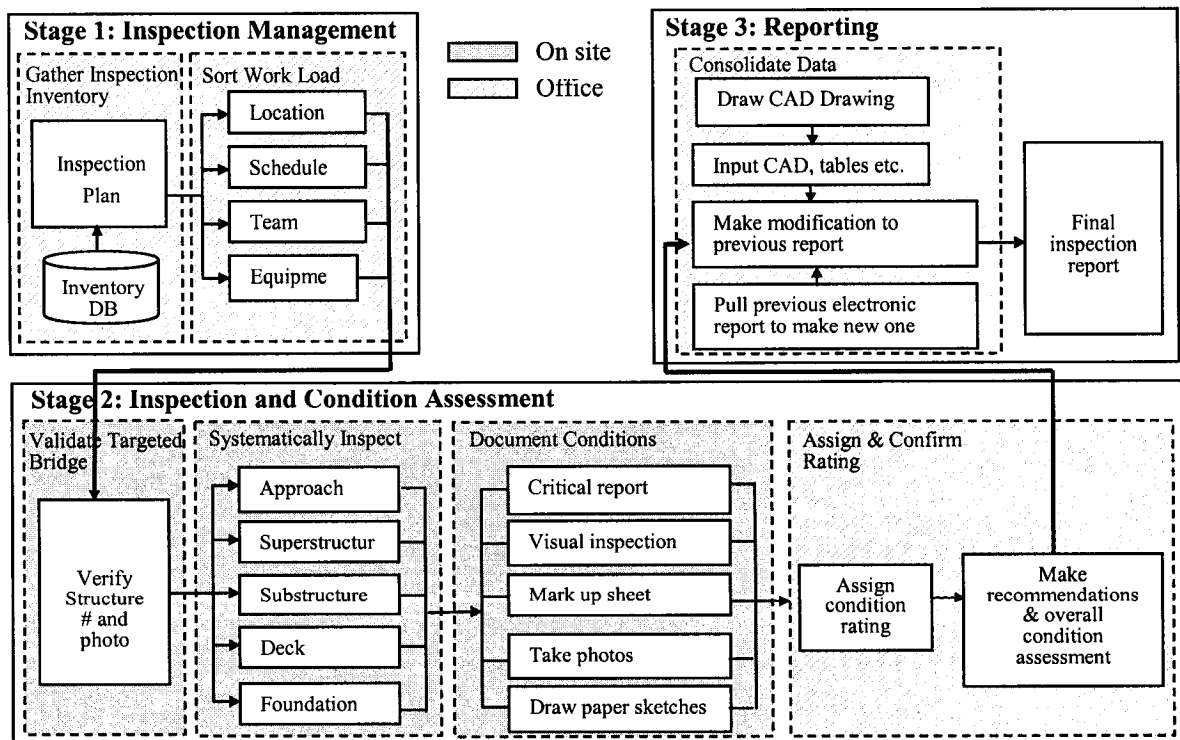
Stage 1: Inspection Management

On site
Office

Gather Inspection Inventory

Sort Work Load

Inspection Plan

Inventory DB

Location
Schedule
Team
Equipme

Stage 3: Reporting

Consolidate Data

Draw CAD Drawing
Input CAD, tables etc.
Make modification to previous report
Pull previous electronic report to make new one

Final inspection report

Stage 2: Inspection and Condition Assessment

Validate Targeted Bridge

Systematically Inspect

Document Conditions

Assign & Confirm Rating

Verify Structure # and photo

Approach
Superstructur
Substructure
Deck
Foundation

Critical report
Visual inspection
Mark up sheet
Take photos
Draw paper sketches

Assign condition rating

Make recommendations & overall condition assessment